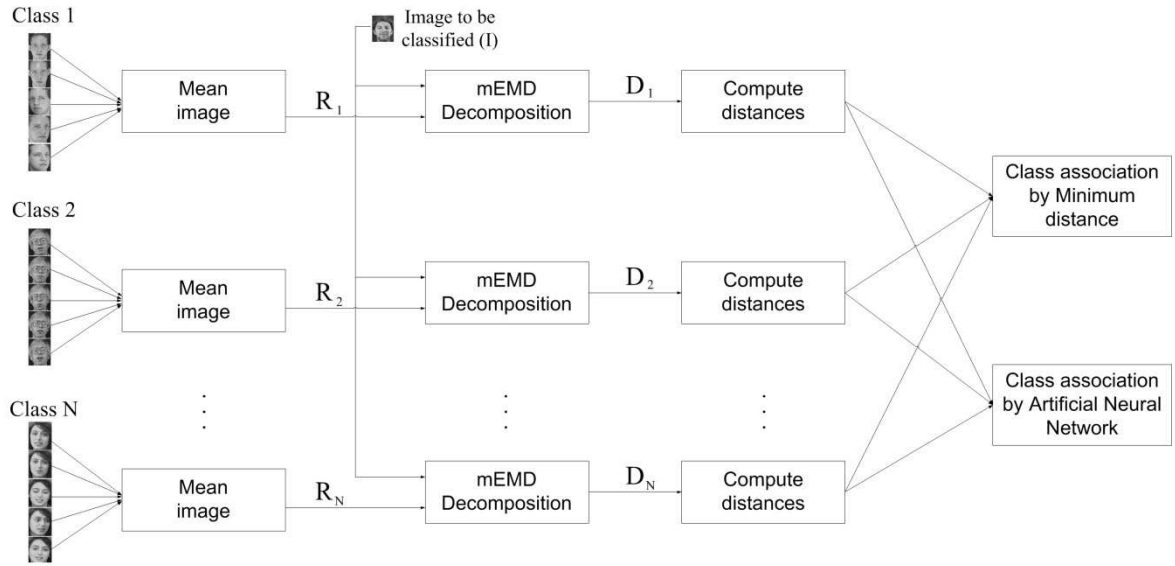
Class 1

Image to be classified (I)

Mean image

$R_1$

mEMD Decomposition

$D_1$

Compute distances

Class association by Minimum distance

Class 2

Mean image

$R_2$

mEMD Decomposition

$D_2$

Compute distances

Class association by Artificial Neural Network

Class N

Mean image

$R_N$

mEMD Decomposition

$D_N$

Compute distances